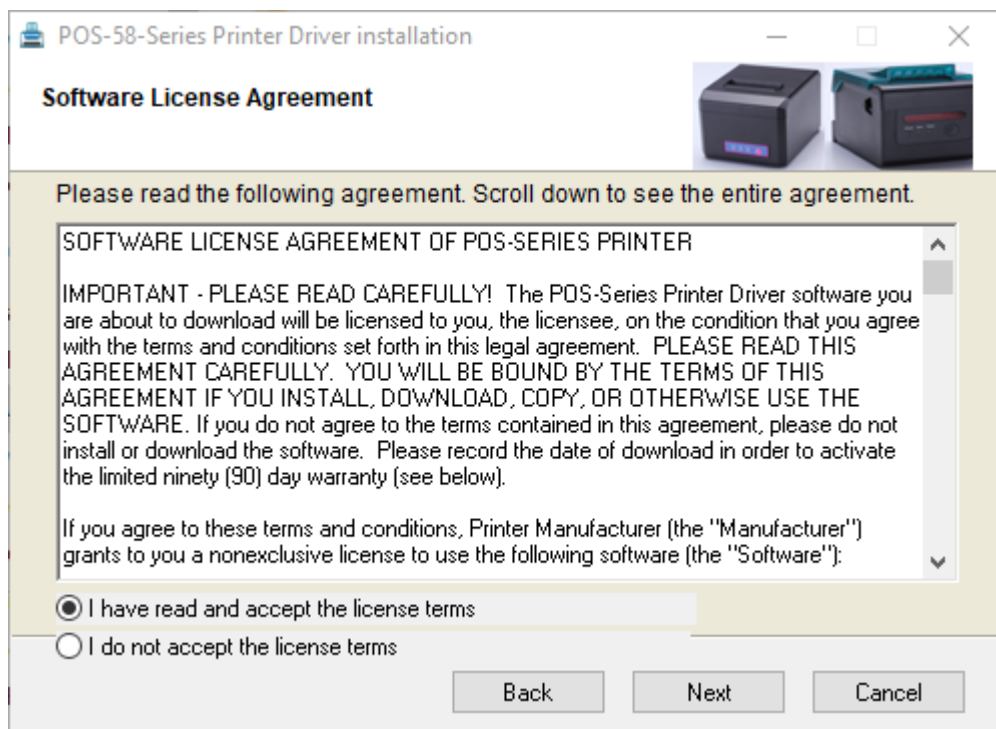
POS-58-Series Printer Driver installation

Software License Agreement

Please read the following agreement. Scroll down to see the entire agreement.

SOFTWARE LICENSE AGREEMENT OF POS-SERIES PRINTER

IMPORTANT - PLEASE READ CAREFULLY! The POS-Series Printer Driver software you are about to download will be licensed to you, the licensee, on the condition that you agree with the terms and conditions set forth in this legal agreement. PLEASE READ THIS AGREEMENT CAREFULLY. YOU WILL BE BOUND BY THE TERMS OF THIS AGREEMENT IF YOU INSTALL, DOWNLOAD, COPY, OR OTHERWISE USE THE SOFTWARE. If you do not agree to the terms contained in this agreement, please do not install or download the software. Please record the date of download in order to activate the limited ninety (90) day warranty (see below).

If you agree to these terms and conditions, Printer Manufacturer (the "Manufacturer") grants to you a nonexclusive license to use the following software (the "Software"):

I have read and accept the license terms

I do not accept the license terms

Back

Next

Cancel